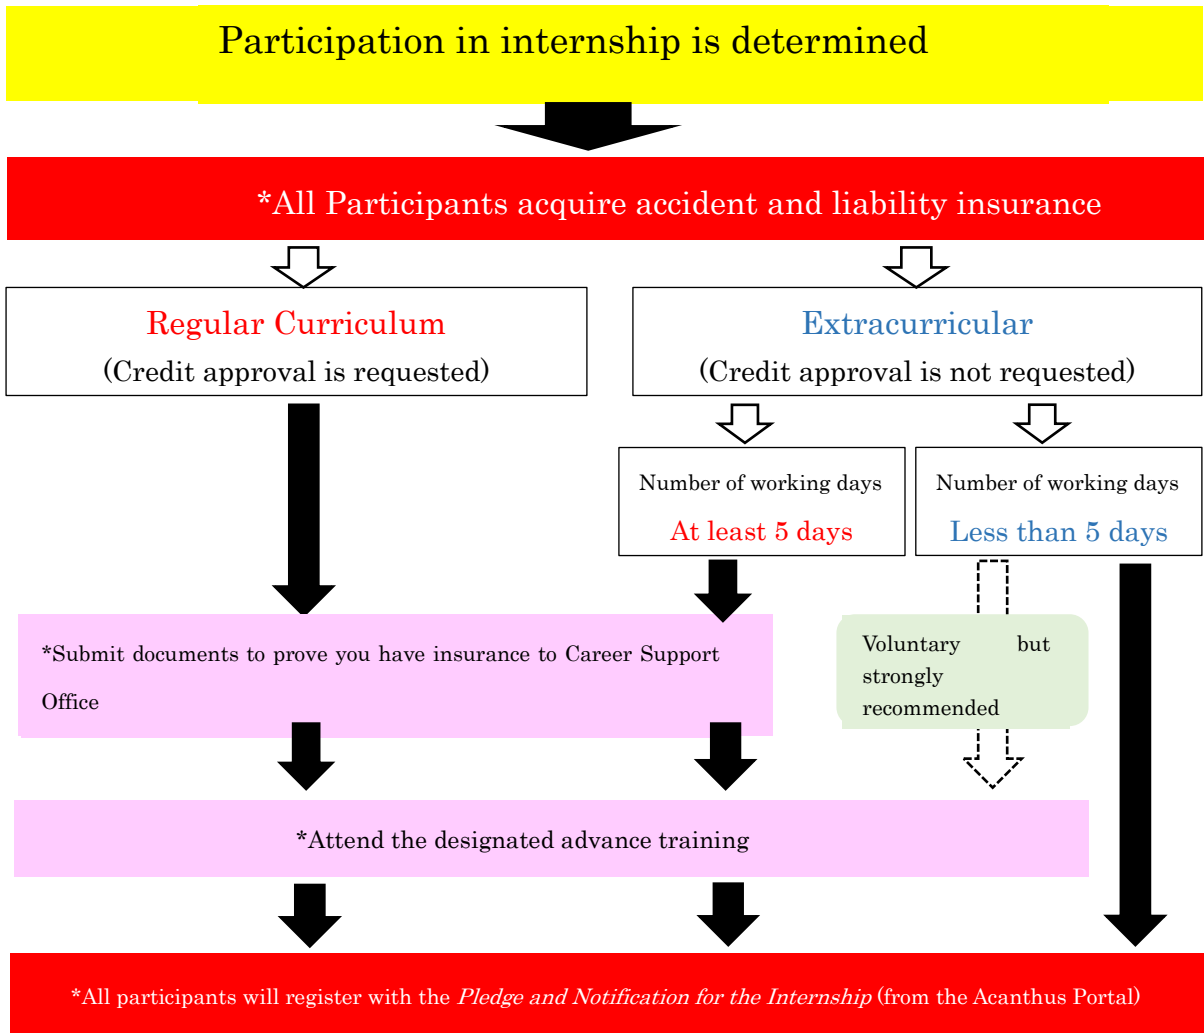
Participation in internship is determined

*All Participants acquire accident and liability insurance

Regular Curriculum
(Credit approval is requested)

Extracurricular
(Credit approval is not requested)

Number of working days
At least 5 days

Number of working days
Less than 5 days

*Submit documents to prove you have insurance to Career Support Office

Voluntary but strongly recommended

*Attend the designated advance training

*All participants will register with the *Pledge and Notification for the Internship* (from the Acanthus Portal)